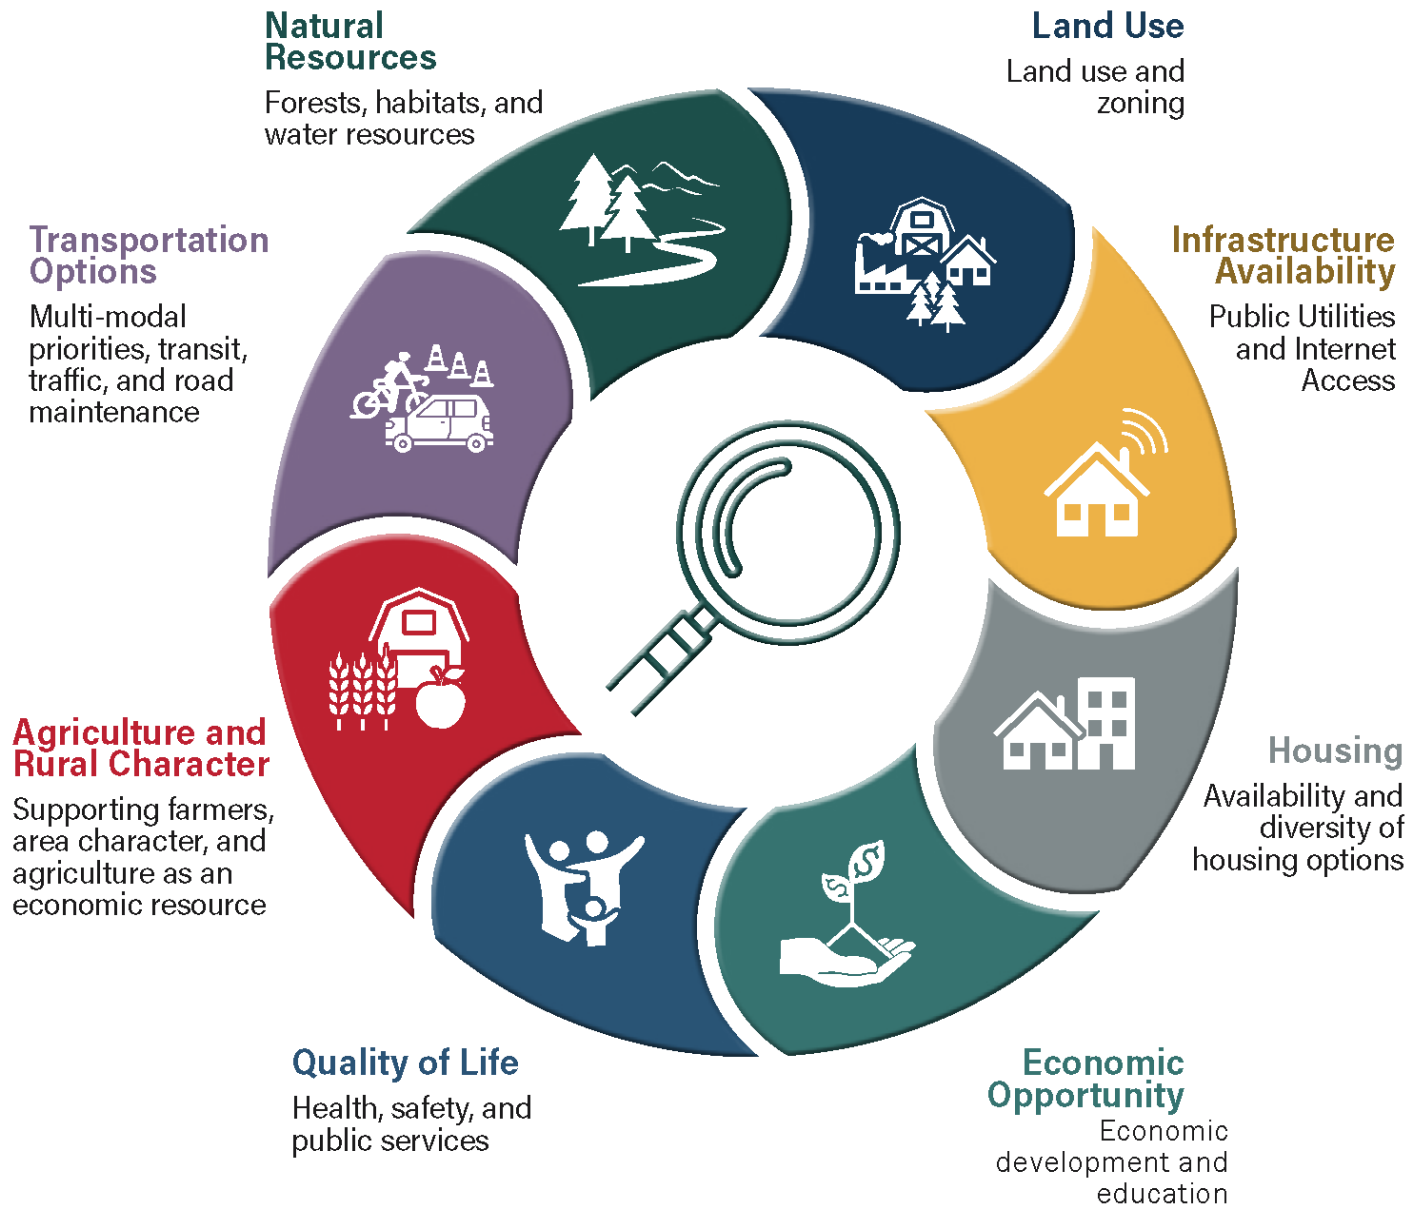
Natural Resources
Forests, habitats, and water resources

Land Use
Land use and zoning

Transportation Options
Multi-modal priorities, transit, traffic, and road maintenance

Infrastructure Availability
Public Utilities and Internet Access

Agriculture and Rural Character
Supporting farmers, area character, and agriculture as an economic resource

Housing
Availability and diversity of housing options

Quality of Life
Health, safety, and public services

Economic Opportunity
Economic development and education